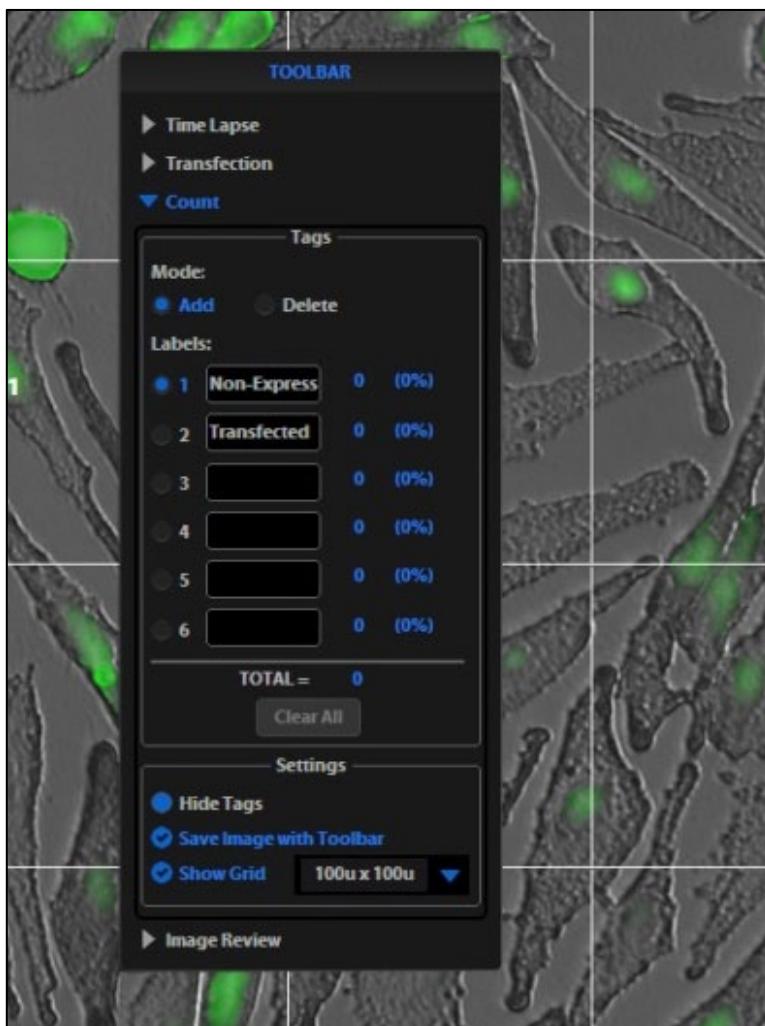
TOOLBAR

Time Lapse

Transfection

Count

Tags

Mode:

Add Delete

Labels:

| | | | |
|---|---|---|---|
| 1 | Non-Express | 0 | (0%) |
| 2 | Transfected | 0 | (0%) |
| 3 | | 0 | (0%) |
| 4 | | 0 | (0%) |
| 5 | | 0 | (0%) |
| 6 | | 0 | (0%) |

TOTAL = 0

Clear All

Settings

Hide Tags

Save Image with Toolbar

Show Grid 100u x 100u

Image Review

1